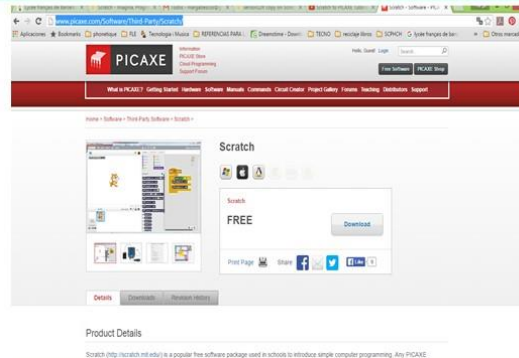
www.picaxe.com/Software/Third-Party/Scratch/

Aplicaciones Bookmarks phonetique FLE Tecnologia i Musica REFERENCIAS PARA Dreamstime TECNO reciclaje libros SCPACH Syde français de bas Otros marcad

PICAXE

Information
PICAXE Store
Cloud Programming
Support Forum

Hello, Guest! Login Search

Free Software PICAXE Shop

What is PICAXE? Getting Started Hardware Software Manuals Commands Circuit Creator Project Gallery Forums Teaching Distributors Support

Home > Software > Third Party Software > Scratch >

Scratch

Scratch

FREE

Download

Print Page Share Like

Details Downloads Revision History

Product Details

Scratch (http://scratch.mit.edu/) is a popular free software package used in schools to introduce simple computer programming. Any PICAXE